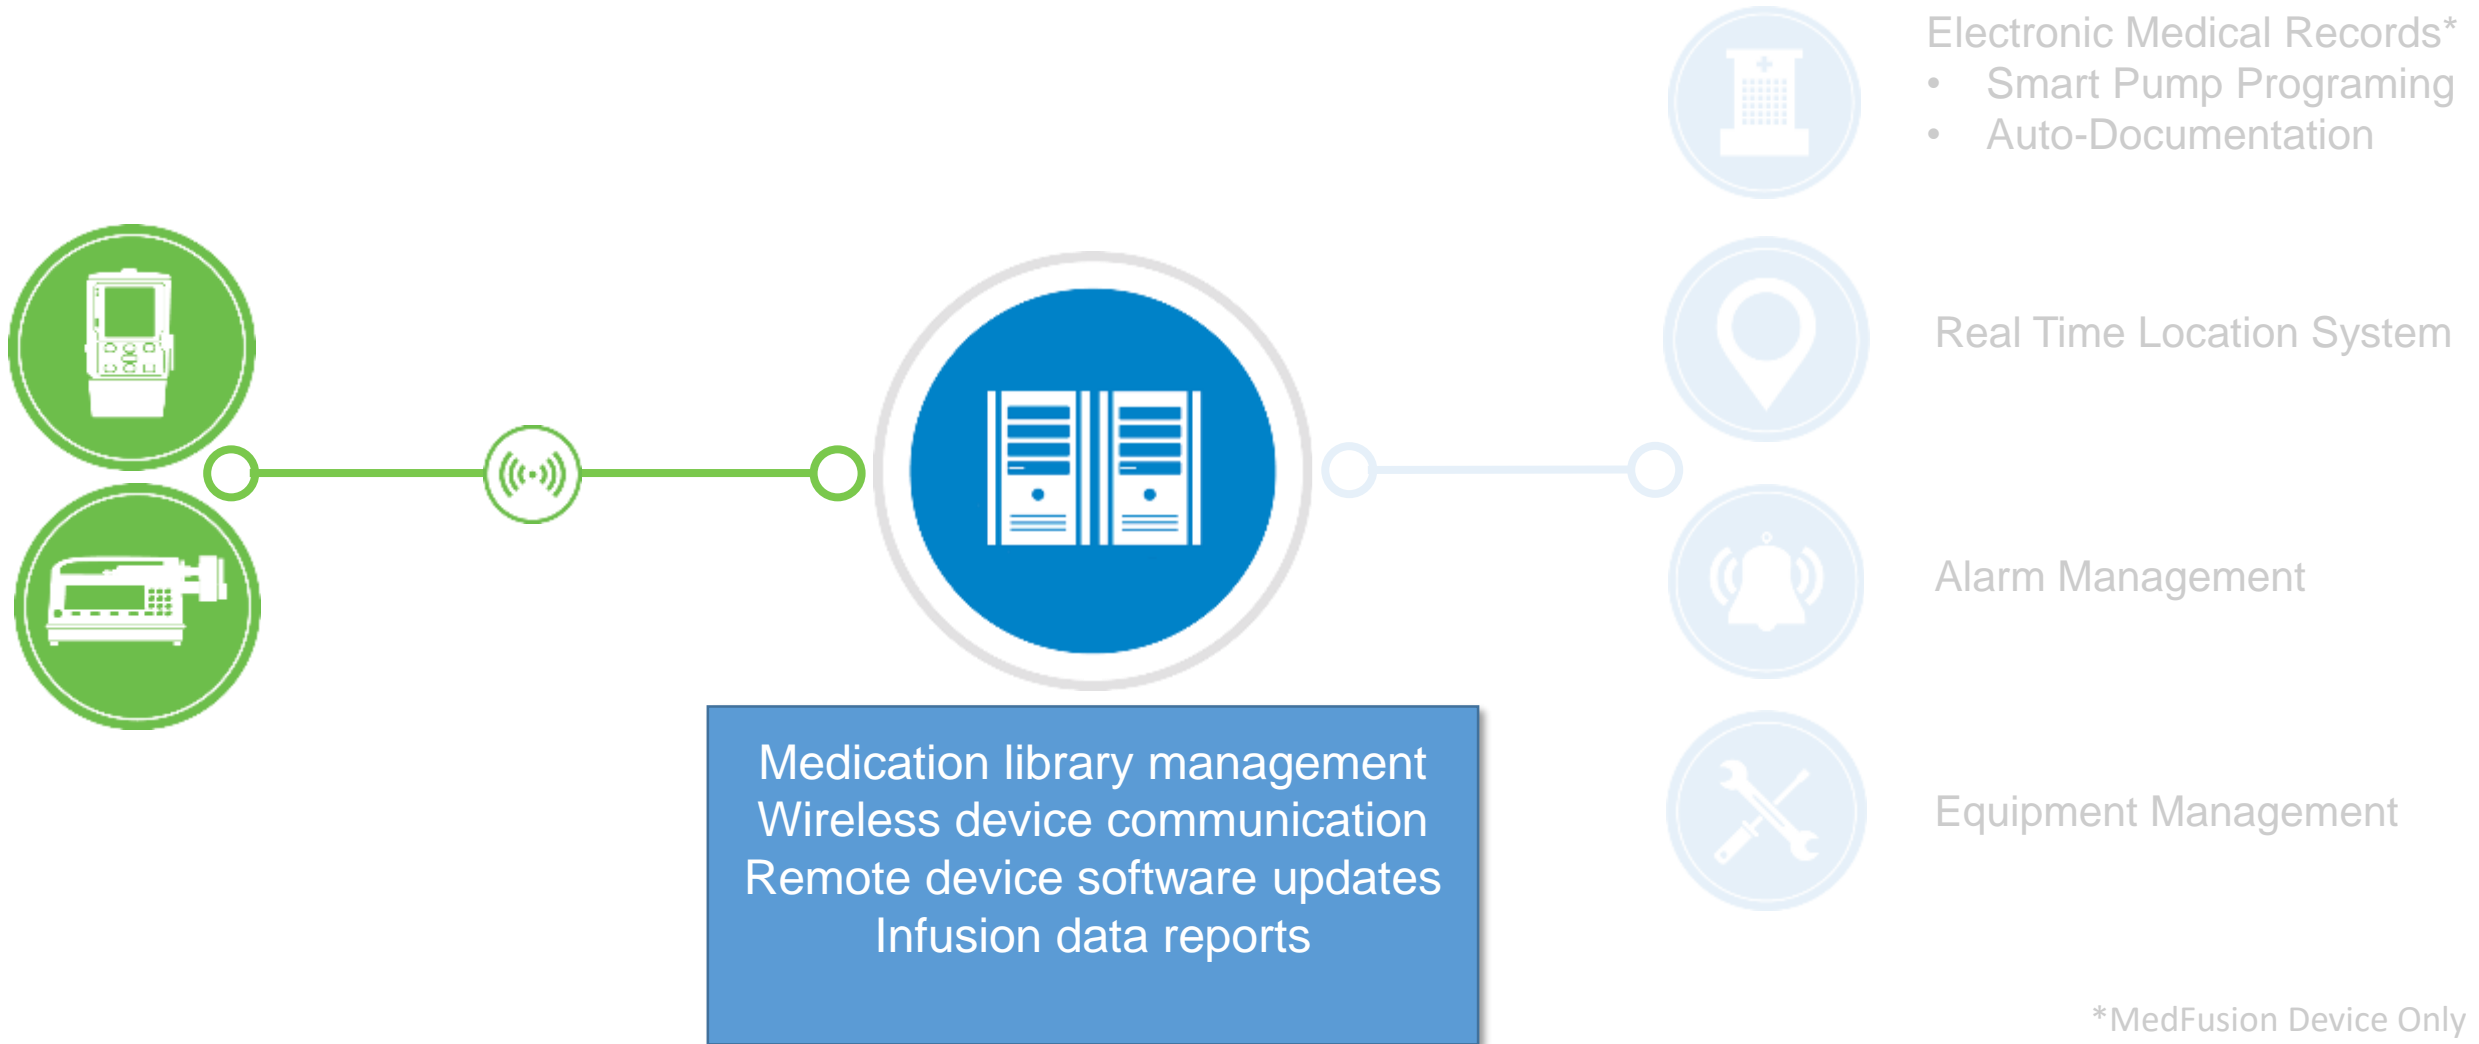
Electronic Medical Records*
- Smart Pump Programing
- Auto-Documentation

Real Time Location System

Alarm Management

Equipment Management

Medication library management
Wireless device communication
Remote device software updates
Infusion data reports

*MedFusion Device Only